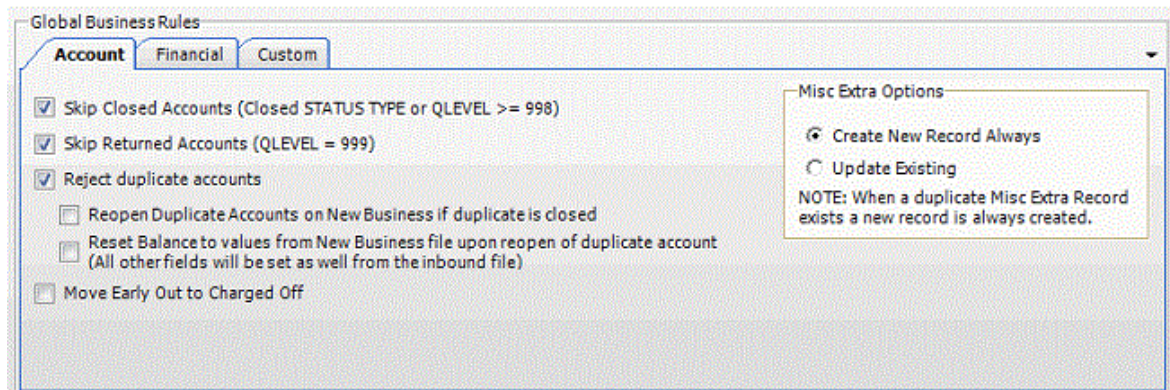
Global Business Rules

Account | Financial | Custom

Skip Closed Accounts (Closed STATUS TYPE or QLEVEL >= 998)

Skip Returned Accounts (QLEVEL = 999)

Reject duplicate accounts

Reopen Duplicate Accounts on New Business if duplicate is closed

Reset Balance to values from New Business file upon reopen of duplicate account (All other fields will be set as well from the inbound file)

Move Early Out to Charged Off

Misc Extra Options

Create New Record Always

Update Existing

NOTE: When a duplicate Misc Extra Record exists a new record is always created.